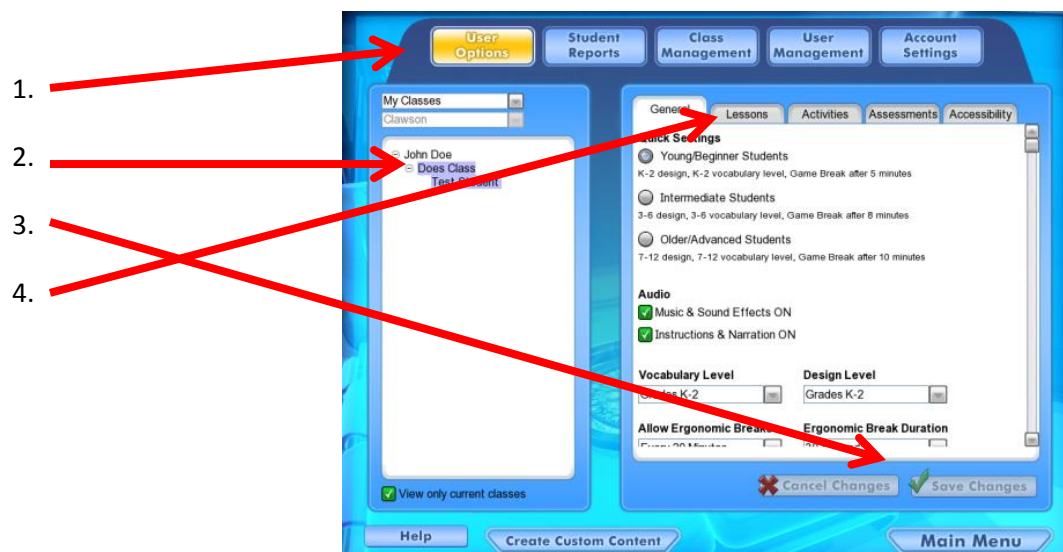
1.

2.

3.

4.

User Options | Student Reports | Class Management | User Management | Account Settings

My Classes
Clawson

John Doe
Does Class
Test Student

View only current classes

General | Lessons | Activities | Assessments | Accessibility

Quick Settings

Young/Beginner Students
K-2 design, K-2 vocabulary level, Game Break after 5 minutes

Intermediate Students
3-6 design, 3-6 vocabulary level, Game Break after 8 minutes

Older/Advanced Students
7-12 design, 7-12 vocabulary level, Game Break after 10 minutes

Audio
Music & Sound Effects ON
Instructions & Narration ON

Vocabulary Level
Grades K-2

Design Level
Grades K-2

Allow Ergonomic Breaks
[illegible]

Ergonomic Break Duration
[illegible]

Cancel Changes
Save Changes

Help
Create Custom Content
Main Menu